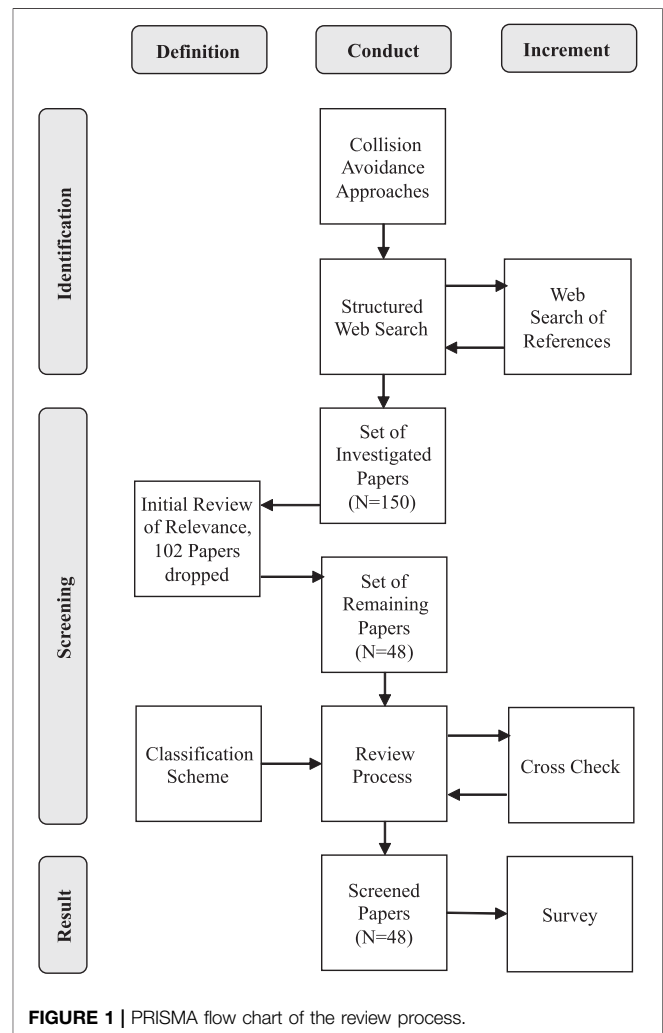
Definition

Conduct

Increment

Identification

Collision Avoidance Approaches

Structured Web Search

Web Search of References

Screening

Set of Investigated Papers (N=150)

Initial Review of Relevance, 102 Papers dropped

Set of Remaining Papers (N=48)

Classification Scheme

Review Process

Cross Check

Result

Screened Papers (N=48)

Survey

FIGURE 1 | PRISMA flow chart of the review process.